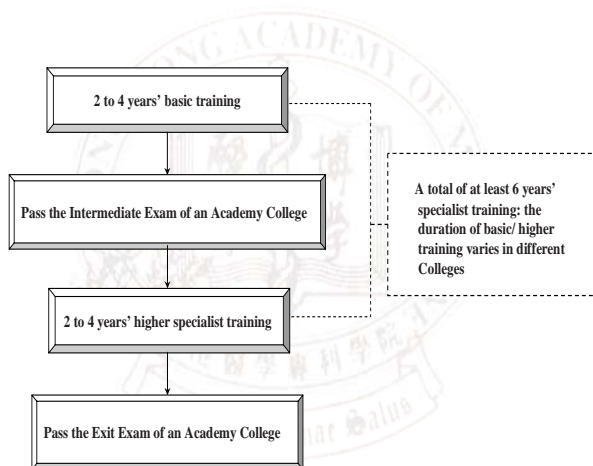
2 to 4 years' basic training

Pass the Intermediate Exam of an Academy College

2 to 4 years' higher specialist training

Pass the Exit Exam of an Academy College

A total of at least 6 years' specialist training: the duration of basic/ higher training varies in different Colleges

ONG ACADEMY OF

Salus